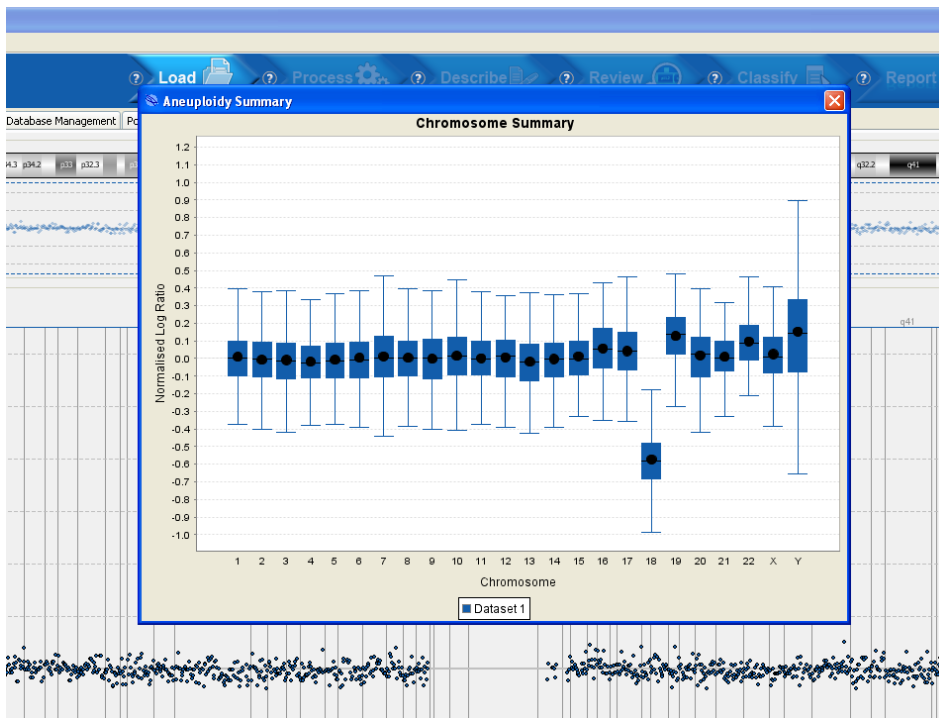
? Load ? Process ? Describe ? Review ? Classify ? Report

Aneuploidy Summary

Database Management Po

4.3 p34.2 p33 p32.3 p3

q32.2 q41

q41

Chromosome Summary

1.2
1.1
1.0
0.9
0.8
0.7
0.6
0.5
0.4
0.3
0.2
0.1
0.0
-0.1
-0.2
-0.3
-0.4
-0.5
-0.6
-0.7
-0.8
-0.9
-1.0

Normalised Log Ratio

1 2 3 4 5 6 7 8 9 10 11 12 13 14 15 16 17 18 19 20 21 22 X Y

Chromosome

Dataset 1